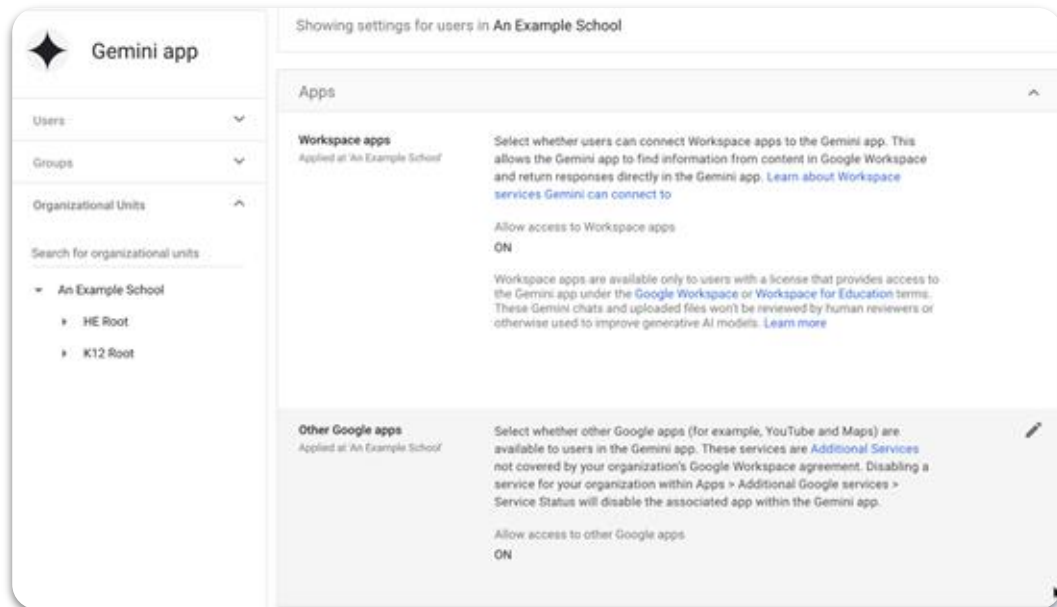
Gemini app

Users

Groups

Organizational Units

Search for organizational units

An Example School

HE Root

K12 Root

Showing settings for users in An Example School

Apps

Workspace apps
Applied at 'An Example School'

Select whether users can connect Workspace apps to the Gemini app. This allows the Gemini app to find information from content in Google Workspace and return responses directly in the Gemini app. Learn about Workspace services Gemini can connect to

Allow access to Workspace apps
ON

Workspace apps are available only to users with a license that provides access to the Gemini app under the Google Workspace or Workspace for Education terms. These Gemini chats and uploaded files won't be reviewed by human reviewers or otherwise used to improve generative AI models. Learn more

Other Google apps
Applied at 'An Example School'

Select whether other Google apps (for example, YouTube and Maps) are available to users in the Gemini app. These services are Additional Services not covered by your organization's Google Workspace agreement. Disabling a service for your organization within Apps > Additional Google services > Service Status will disable the associated app within the Gemini app.

Allow access to other Google apps
ON